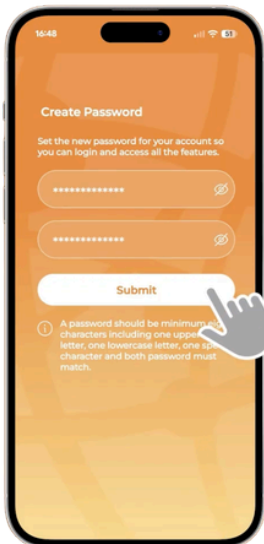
16:48

51

Create Password

Set the new password for your account so you can login and access all the features.

••••••••••••••

••••••••••••••

Submit

A password should be minimum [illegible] characters including one upper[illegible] letter, one lowercase letter, one sp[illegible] character and both password must match.